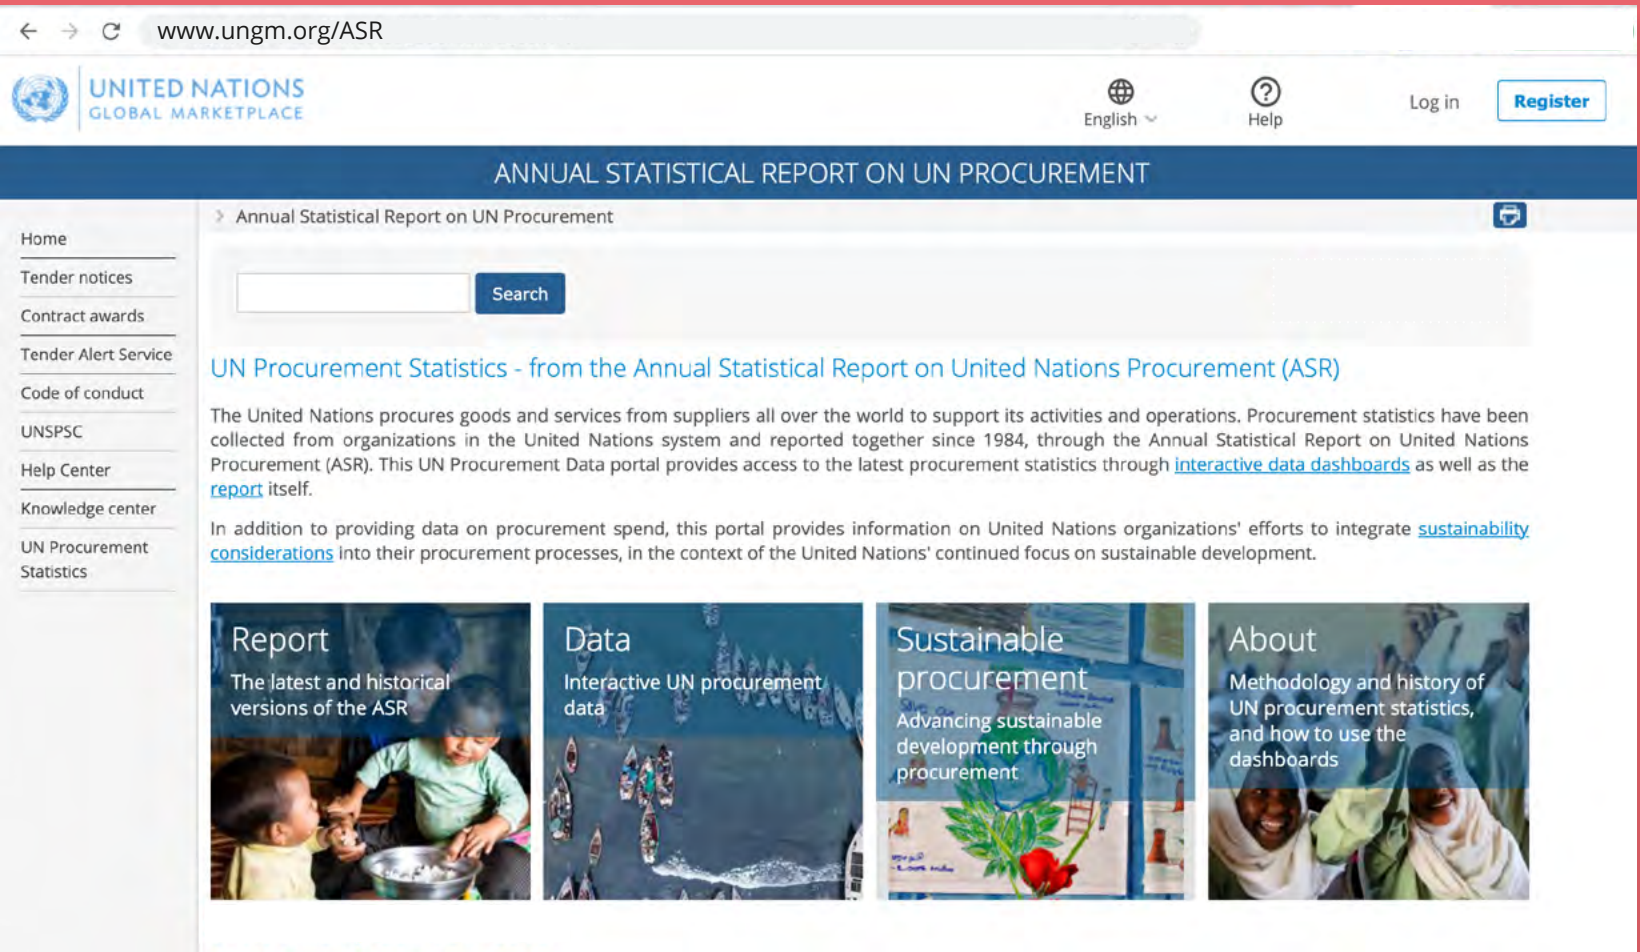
www.ungm.org/ASR

UNITED NATIONS
GLOBAL MARKETPLACE

English

Help

Log in

Register

ANNUAL STATISTICAL REPORT ON UN PROCUREMENT

Home
Tender notices
Contract awards
Tender Alert Service
Code of conduct
UNSPSC
Help Center
Knowledge center
UN Procurement Statistics

Annual Statistical Report on UN Procurement

Search

UN Procurement Statistics - from the Annual Statistical Report on United Nations Procurement (ASR)

The United Nations procures goods and services from suppliers all over the world to support its activities and operations. Procurement statistics have been collected from organizations in the United Nations system and reported together since 1984, through the Annual Statistical Report on United Nations Procurement (ASR). This UN Procurement Data portal provides access to the latest procurement statistics through interactive data dashboards as well as the report itself.

In addition to providing data on procurement spend, this portal provides information on United Nations organizations' efforts to integrate sustainability considerations into their procurement processes, in the context of the United Nations' continued focus on sustainable development.

Report
The latest and historical versions of the ASR

Data
Interactive UN procurement data

Sustainable procurement
Advancing sustainable development through procurement

About
Methodology and history of UN procurement statistics, and how to use the dashboards